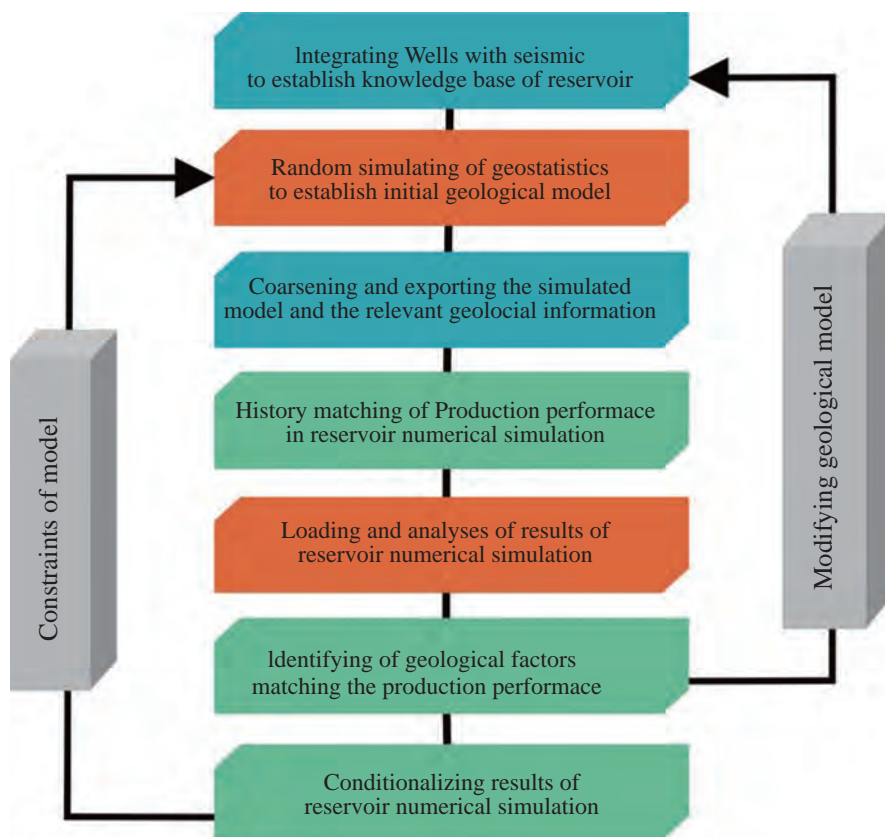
lntegrating Wells with seismic to establish knowledge base of reservoir

Random simulating of geostatistics to establish initial geological model

Coarsening and exporting the simulated model and the relevant geolocial information

History matching of Production performace in reservoir numerical simulation

Loading and analyses of results of reservoir numerical simulation

ldentifying of geological factors matching the production performace

Conditionalizing results of reservoir numerical simulation

Constraints of model

Modifying geological model